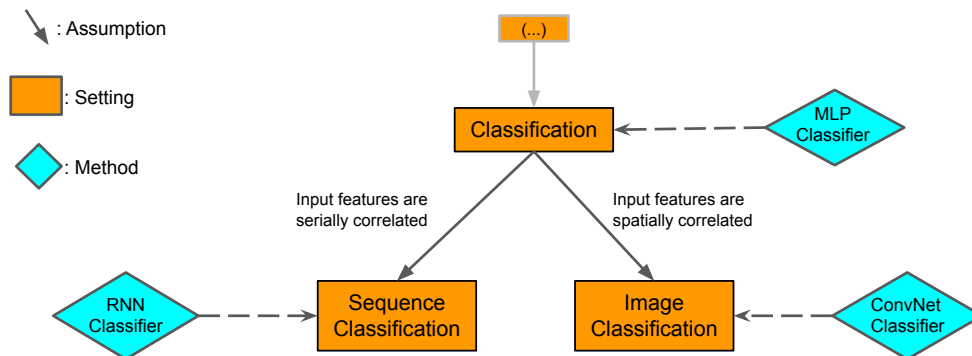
: Assumption

: Setting

: Method

(...)

Classification

MLP Classifier

Input features are serially correlated

Input features are spatially correlated

RNN Classifier

Sequence Classification

Image Classification

ConvNet Classifier